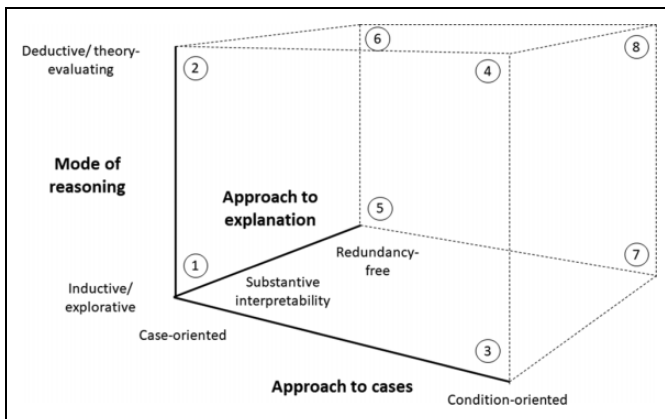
Deductive/ theory-evaluating

6

8

2

4

Mode of reasoning

Approach to explanation

5

Redundancy-free

7

1

Substantive interpretability

Inductive/ explorative

Case-oriented

3

Approach to cases

Condition-oriented